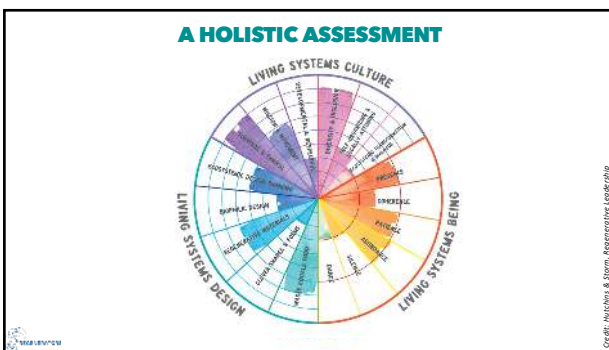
A HOLISTIC ASSESSMENT

LIVING SYSTEMS CULTURE

LIVING SYSTEMS BEING

LIVING SYSTEMS DESIGN

INTERCONNECTEDNESS & RELATIONSHIPS

DIVERSITY & INCLUSION

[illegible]

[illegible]

PRESENCE

COHERENCE

PURPOSE

AWARENESS

SELFING

PLACE

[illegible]

CLOSED-LOOPS & CIRCULARITY

REGENERATIVE MATERIALS

BIOPHILIC DESIGN

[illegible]

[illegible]

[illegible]

Credit: Hutchins & Storm, Regenerative Leadership

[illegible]